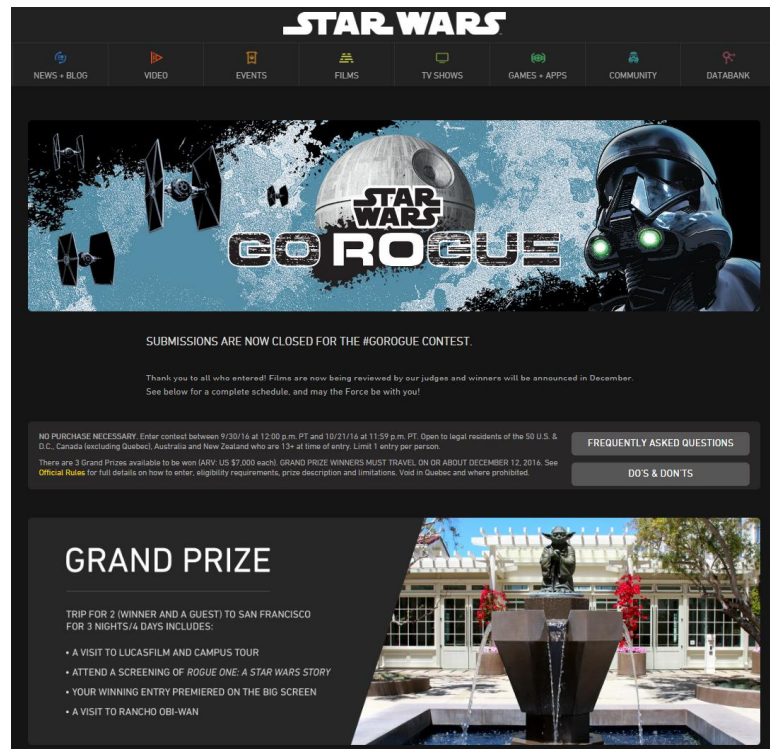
STAR WARS

NEWS + BLOG
VIDEO
EVENTS
FILMS
TV SHOWS
GAMES + APPS
COMMUNITY
DATABANK

STAR WARS
GO ROGUE

SUBMISSIONS ARE NOW CLOSED FOR THE #GOROGUE CONTEST.

Thank you to all who entered! Films are now being reviewed by our judges and winners will be announced in December. See below for a complete schedule, and may the Force be with you!

NO PURCHASE NECESSARY. Enter contest between 9/30/16 at 12:00 p.m. PT and 10/21/16 at 11:59 p.m. PT. Open to legal residents of the 50 U.S. & D.C., Canada (excluding Quebec), Australia and New Zealand who are 13+ at time of entry. Limit 1 entry per person.

There are 3 Grand Prizes available to be won (ARV: US $7,000 each). GRAND PRIZE WINNERS MUST TRAVEL ON OR ABOUT DECEMBER 12, 2016. See Official Rules for full details on how to enter, eligibility requirements, prize description and limitations. Void in Quebec and where prohibited.

FREQUENTLY ASKED QUESTIONS

DO'S & DON'TS

GRAND PRIZE

TRIP FOR 2 (WINNER AND A GUEST) TO SAN FRANCISCO FOR 3 NIGHTS/4 DAYS INCLUDES:

• A VISIT TO LUCASFILM AND CAMPUS TOUR
• ATTEND A SCREENING OF ROGUE ONE: A STAR WARS STORY
• YOUR WINNING ENTRY PREMIERED ON THE BIG SCREEN
• A VISIT TO RANCHO OBI-WAN